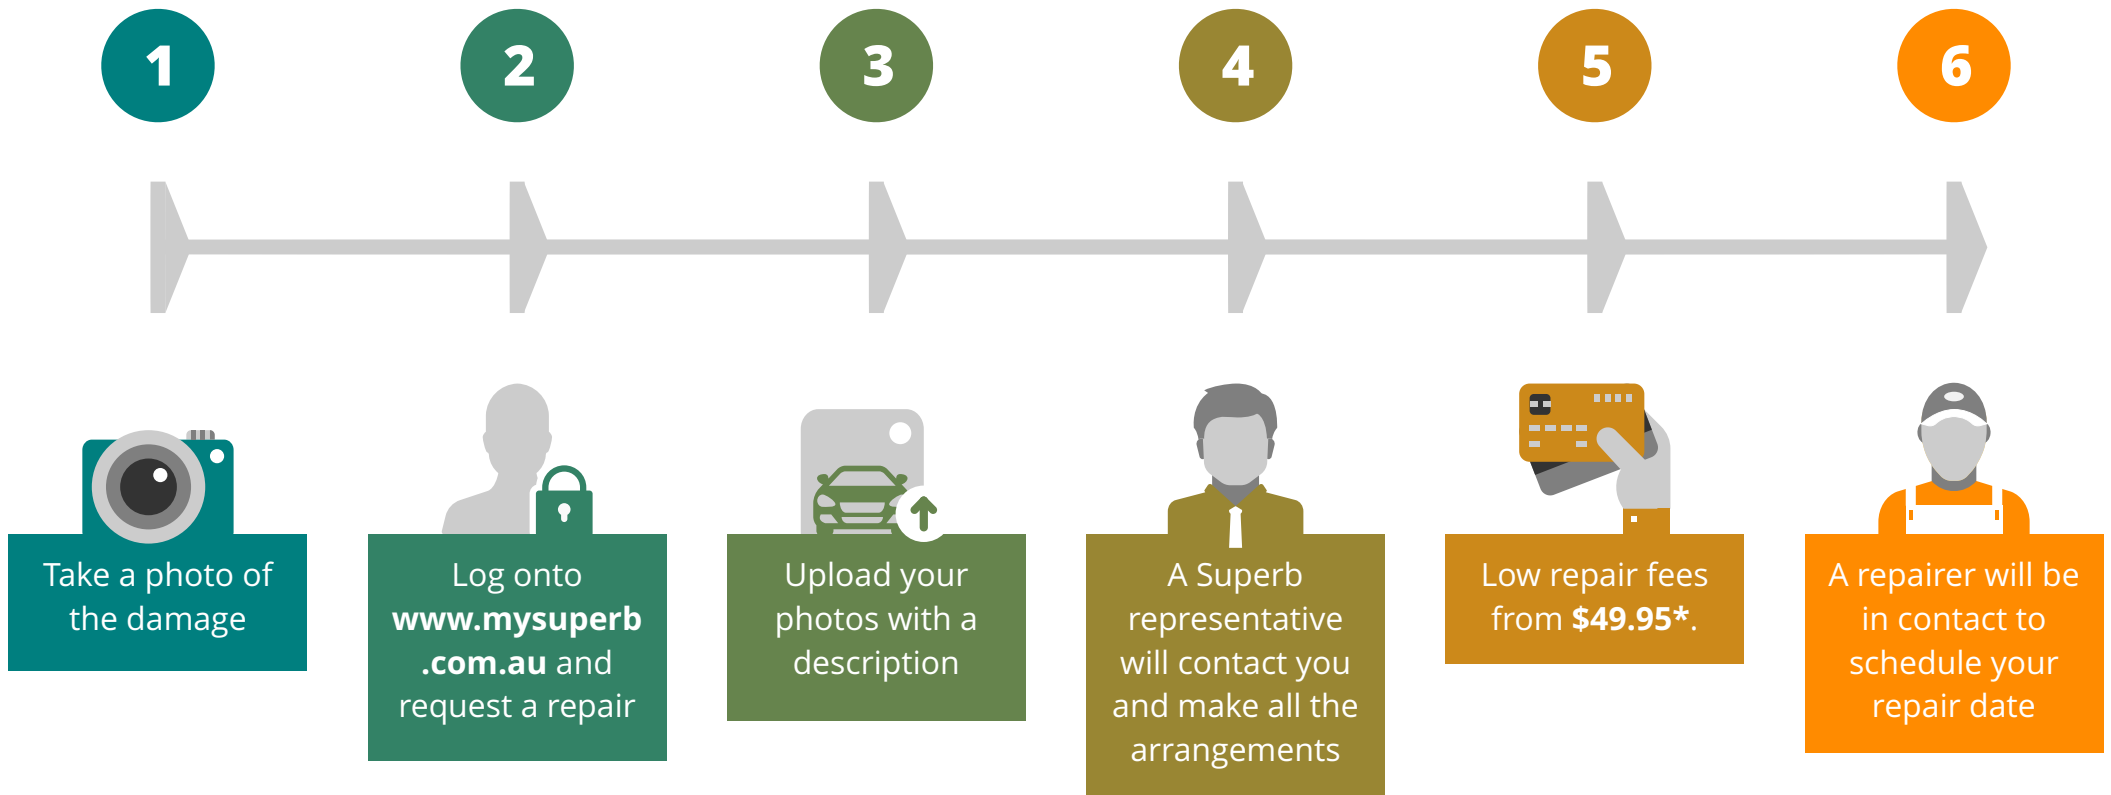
1

Take a photo of the damage

2

Log onto **www.mysuperb.com.au** and request a repair

3

Upload your photos with a description

4

A Superb representative will contact you and make all the arrangements

5

Low repair fees from **$49.95***.

6

A repairer will be in contact to schedule your repair date